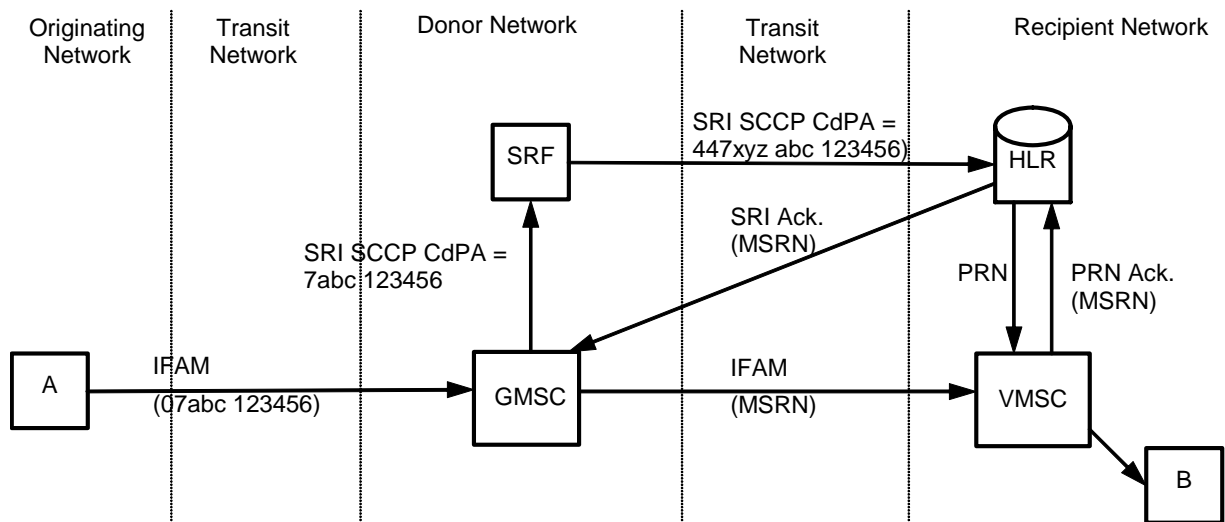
Originating Network

Transit Network

Donor Network

Transit Network

Recipient Network

SRF

SRI SCCP CdPA = 447xyz abc 123456)

HLR

SRI Ack. (MSRN)

SRI SCCP CdPA = 7abc 123456

PRN

PRN Ack. (MSRN)

A

IFAM

(07abc 123456)

GMSC

IFAM

(MSRN)

VMSC

B